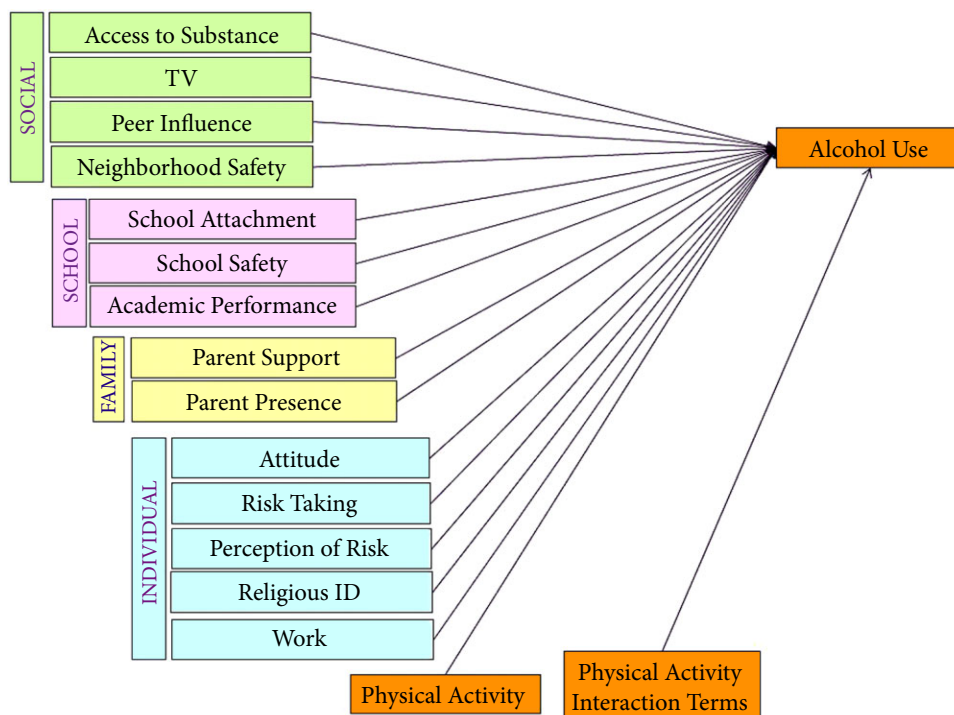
SOCIAL
Access to Substance
TV
Peer Influence
Neighborhood Safety

SCHOOL
School Attachment
School Safety
Academic Performance

FAMILY
Parent Support
Parent Presence

INDIVIDUAL
Attitude
Risk Taking
Perception of Risk
Religious ID
Work

Physical Activity

Physical Activity Interaction Terms

Alcohol Use